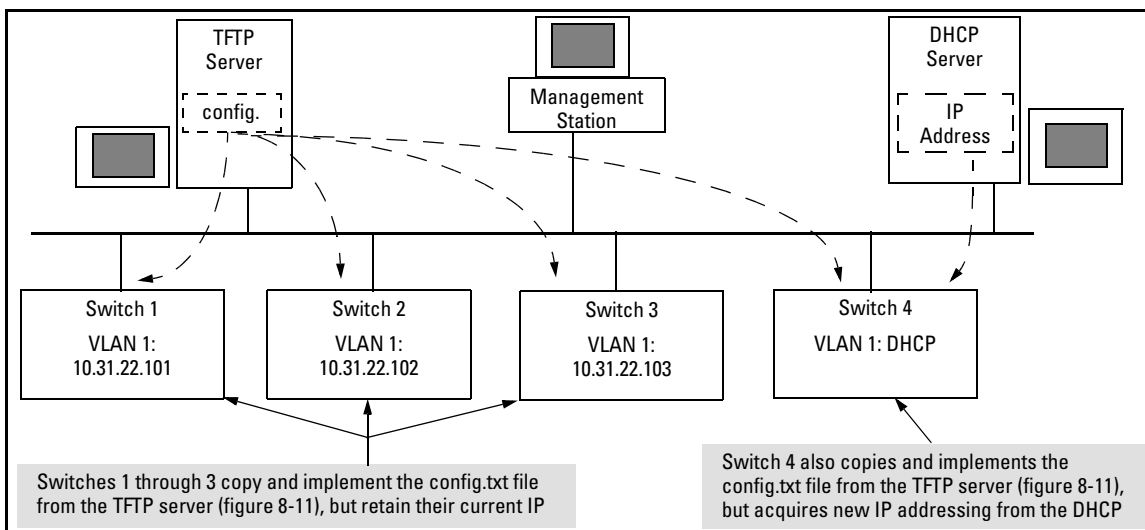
TFTP Server

config.

Management Station

DHCP Server

IP Address

Switch 1
VLAN 1:
10.31.22.101

Switch 2
VLAN 1:
10.31.22.102

Switch 3
VLAN 1:
10.31.22.103

Switch 4
VLAN 1: DHCP

Switches 1 through 3 copy and implement the config.txt file from the TFTP server (figure 8-11), but retain their current IP

Switch 4 also copies and implements the config.txt file from the TFTP server (figure 8-11), but acquires new IP addressing from the DHCP